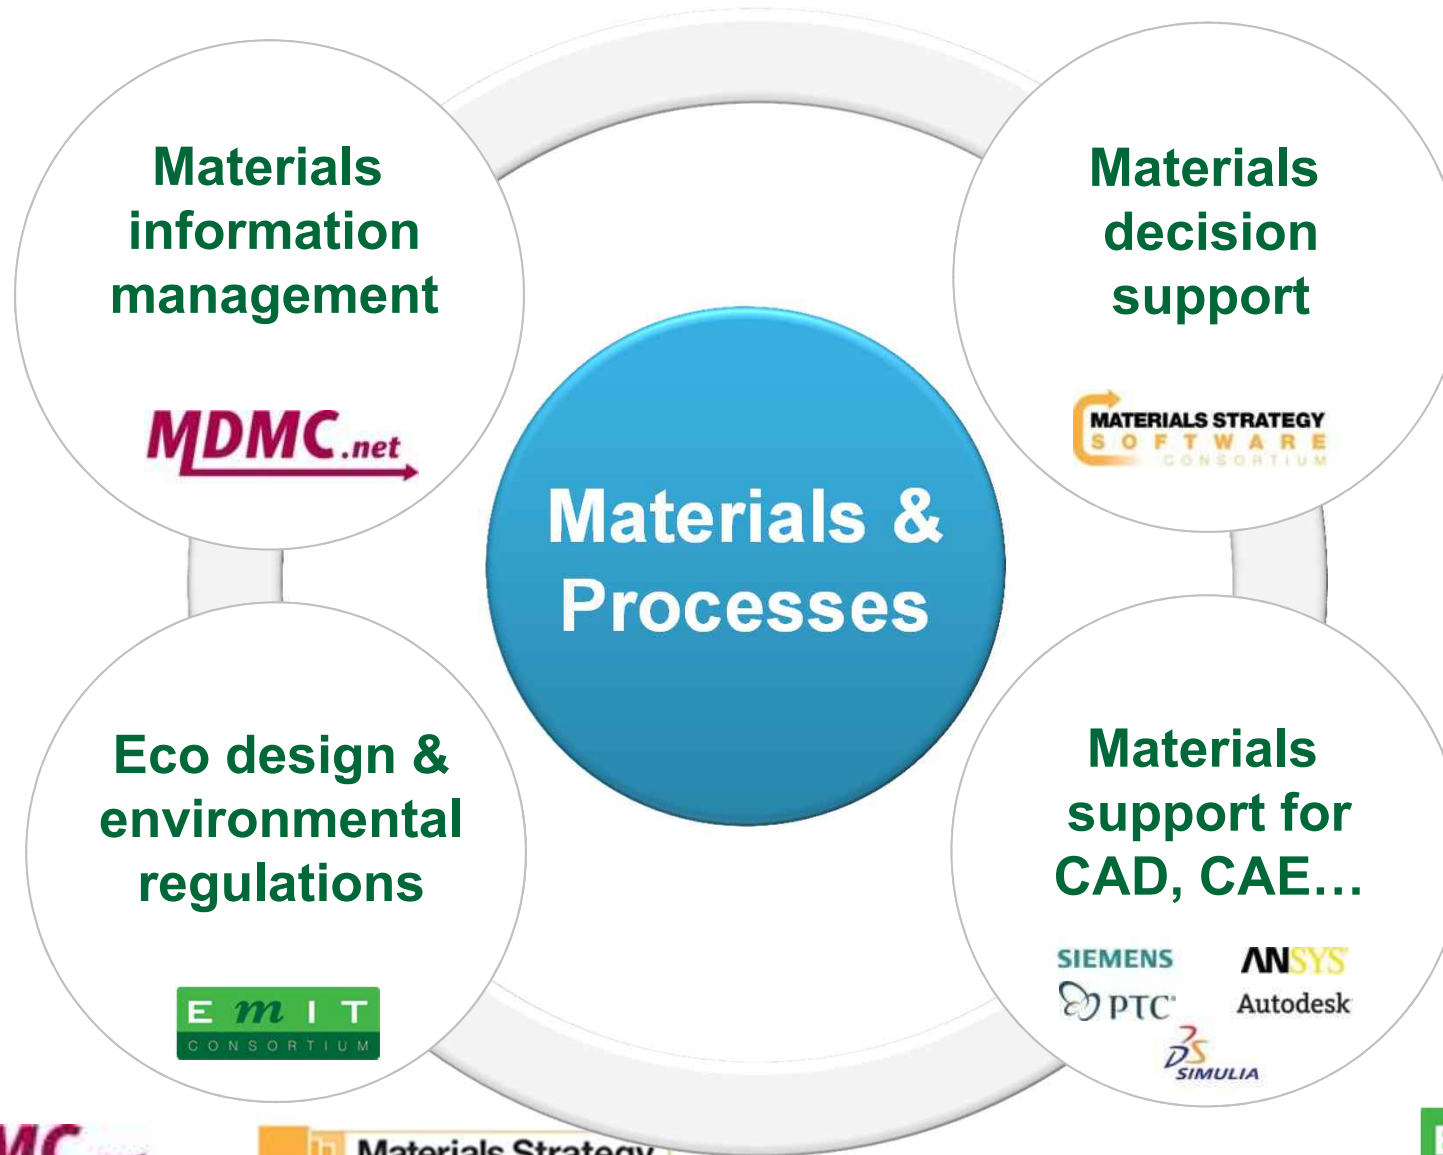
Materials information management

MDMC.net

Materials decision support

MATERIALS STRATEGY SOFTWARE CONSORTIUM

Materials & Processes

Eco design & environmental regulations

EMIT CONSORTIUM

Materials support for CAD, CAE…

SIEMENS

ANSYS

PTC

Autodesk

3DS SIMULIA

MC

Materials Strategy